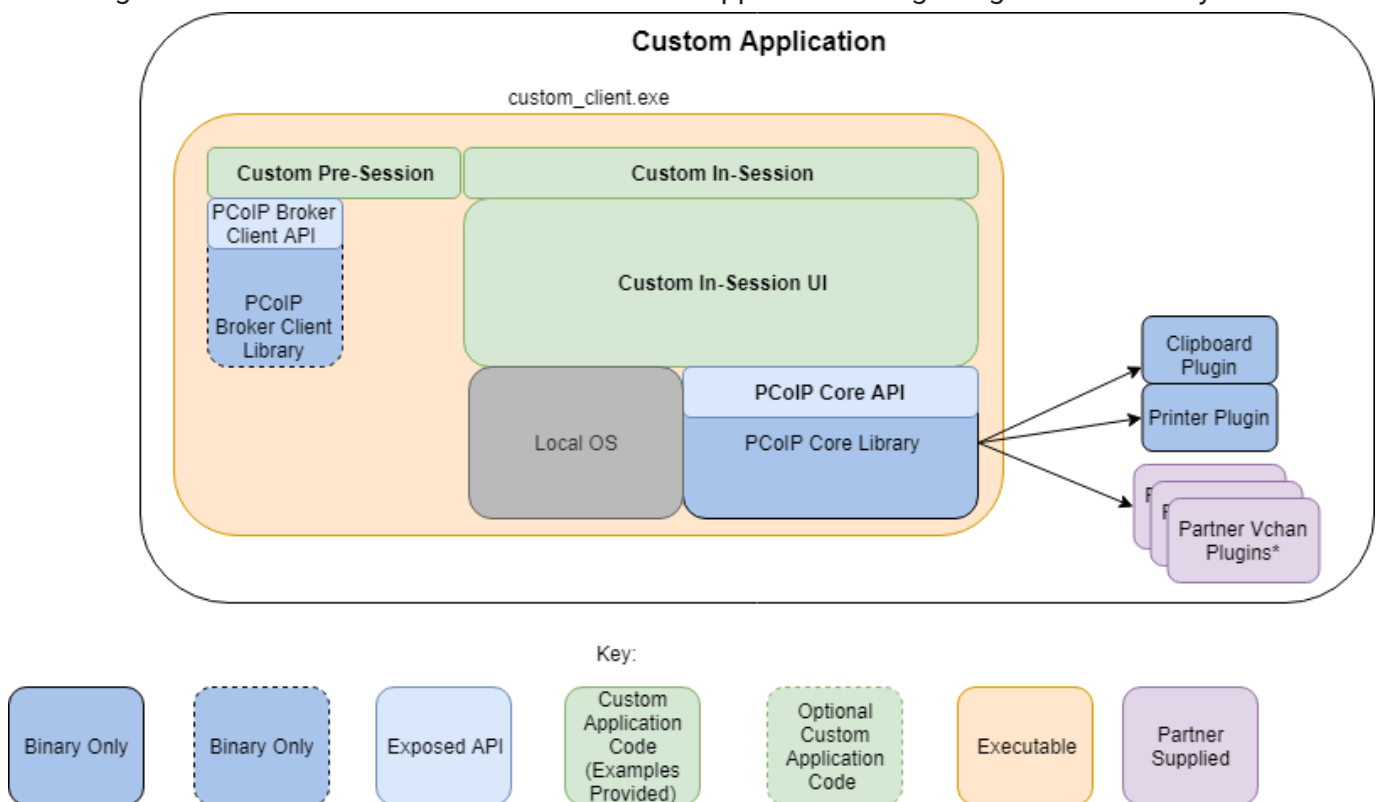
Custom Application

custom_client.exe

Custom Pre-Session

Custom In-Session

PCoIP Broker Client API

PCoIP Broker Client Library

Custom In-Session UI

Local OS

PCoIP Core API

PCoIP Core Library

Clipboard Plugin

Printer Plugin

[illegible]

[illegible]

Partner Vchan Plugins*

Key:

Binary Only

Binary Only

Exposed API

Custom Application Code (Examples Provided)

Optional Custom Application Code

Executable

Partner Supplied